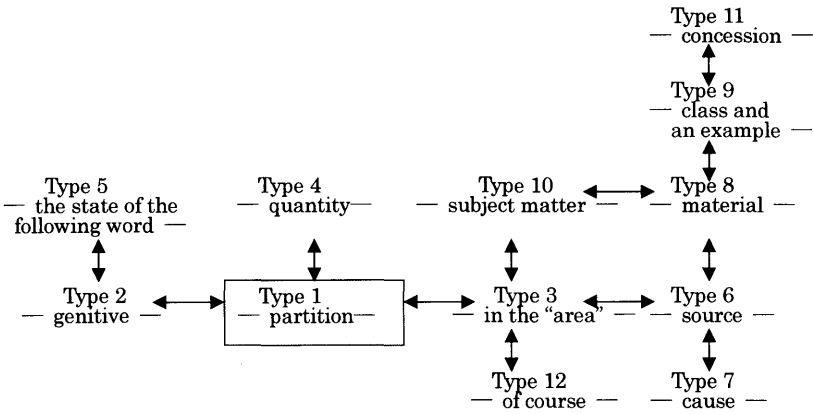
Type 11
— concession —

Type 9
— class and an example —

Type 5
— the state of the following word —

Type 4
— quantity—

Type 10
— subject matter —

Type 8
— material —

Type 2
— genitive —

Type 1
— partition—

Type 3
— in the "area" —

Type 6
— source —

Type 12
— of course —

Type 7
— cause —